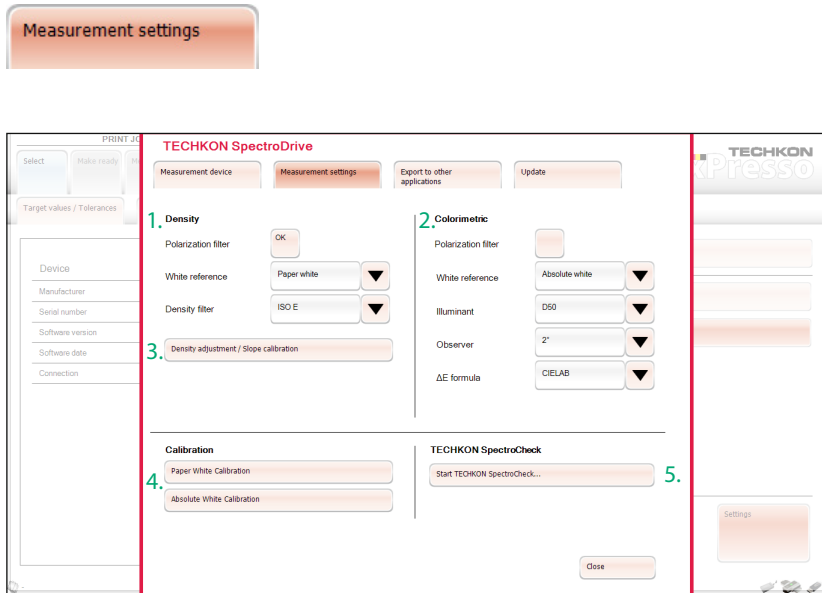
Measurement settings

PRINT JO

Select

Make ready

Target values / Tolerances

Device

Manufacturer

Serial number

Software version

Software date

Connection

TECHKON

XPresso

Settings

TECHKON SpectroDrive

Measurement device

Measurement settings

Export to other applications

Update

1. Density

Polarization filter

OK

White reference

Paper white

Density filter

ISO E

3. Density adjustment / Slope calibration

2. Colorimetric

Polarization filter

White reference

Absolute white

Illuminant

D50

Observer

2°

ΔE formula

CIELAB

Calibration

4. Paper White Calibration

Absolute White Calibration

TECHKON SpectroCheck

Start TECHKON SpectroCheck...

5.

Close